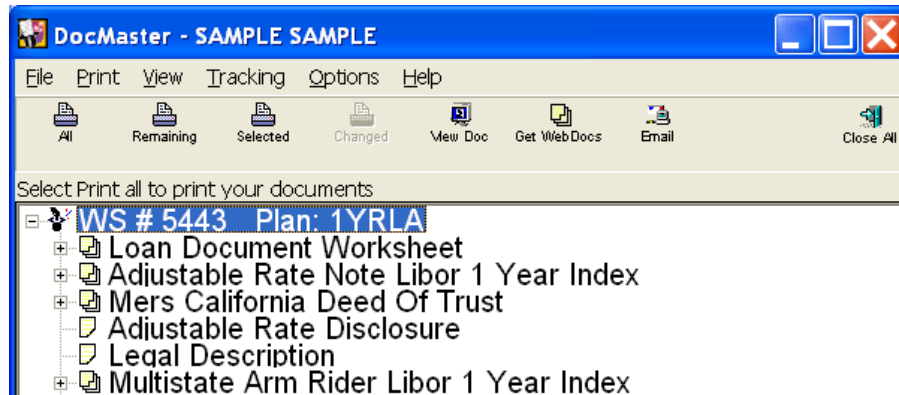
DocMaster - SAMPLE SAMPLE

File Print View Tracking Options Help

All Remaining Selected Changed View Doc Get WebDocs Email Close All

Select Print all to print your documents

WS # 5443 Plan: 1YRLA
Loan Document Worksheet
Adjustable Rate Note Libor 1 Year Index
Mers California Deed Of Trust
Adjustable Rate Disclosure
Legal Description
Multistate Arm Rider Libor 1 Year Index